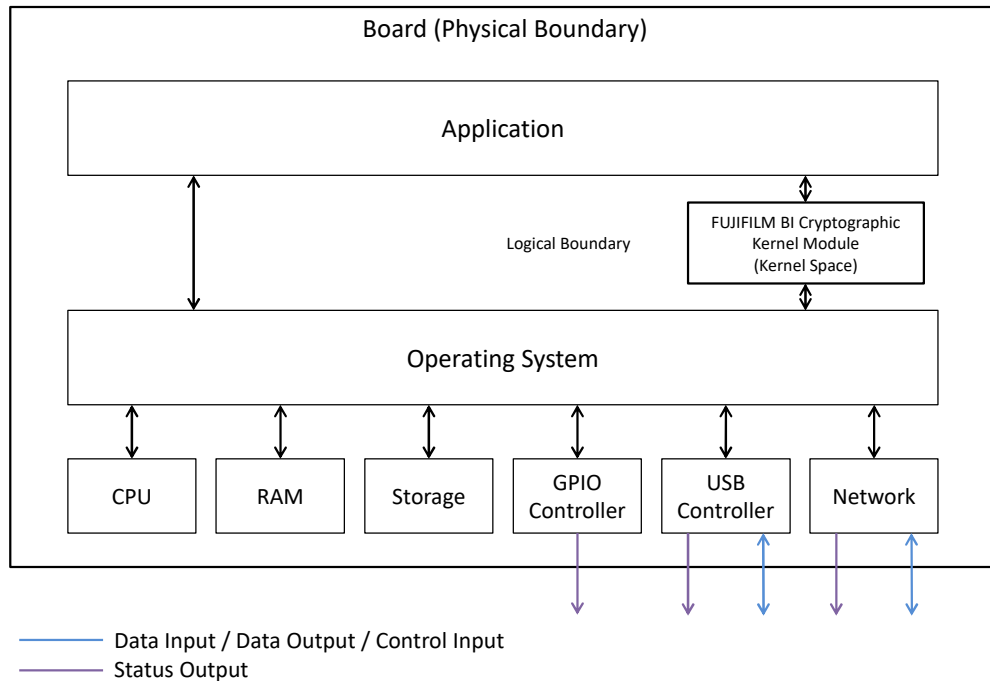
Board (Physical Boundary)

Application

Logical Boundary

FUJIFILM BI Cryptographic Kernel Module (Kernel Space)

Operating System

CPU

RAM

Storage

GPIO Controller

USB Controller

Network

Data Input / Data Output / Control Input

Status Output